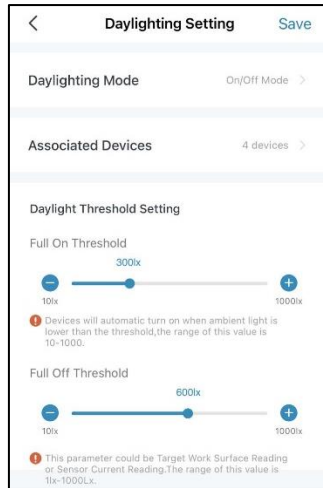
<

Daylighting Setting

Save

Daylighting Mode

On/Off Mode >

Associated Devices

4 devices >

Daylight Threshold Setting

Full On Threshold

300lx

10lx

1000lx

Devices will automatic turn on when ambient light is lower than the threshold,the range of this value is 10-1000.

Full Off Threshold

600lx

10lx

1000lx

This parameter could be Target Work Surface Reading or Sensor Current Reading.The range of this value is 1lx-1000Lx.